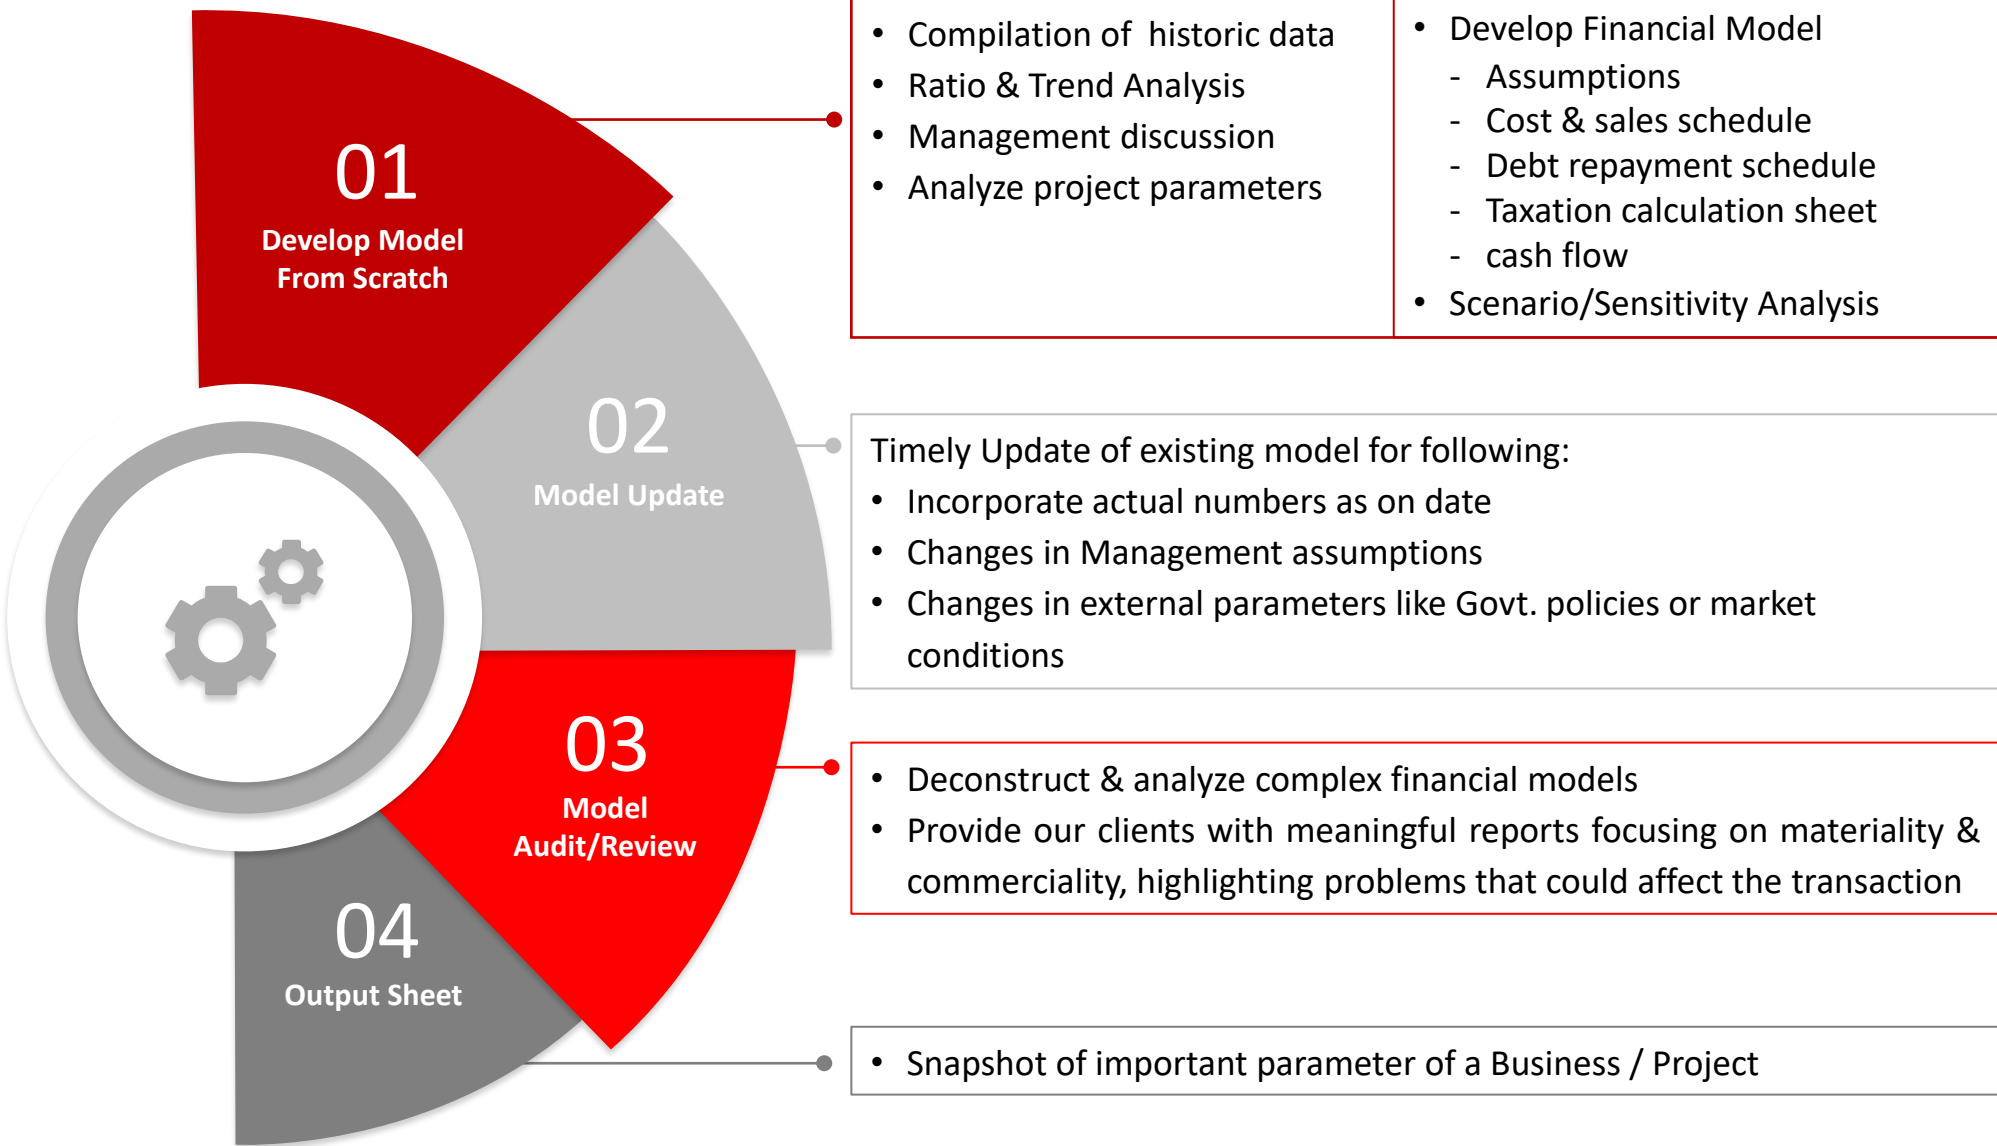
01
Develop Model From Scratch

02
Model Update

03
Model Audit/Review

04
Output Sheet

- Compilation of historic data
- Ratio & Trend Analysis
- Management discussion
- Analyze project parameters

- Develop Financial Model
  - Assumptions
  - Cost & sales schedule
  - Debt repayment schedule
  - Taxation calculation sheet
  - cash flow
- Scenario/Sensitivity Analysis

Timely Update of existing model for following:
- Incorporate actual numbers as on date
- Changes in Management assumptions
- Changes in external parameters like Govt. policies or market conditions

- Deconstruct & analyze complex financial models
- Provide our clients with meaningful reports focusing on materiality & commerciality, highlighting problems that could affect the transaction

- Snapshot of important parameter of a Business / Project